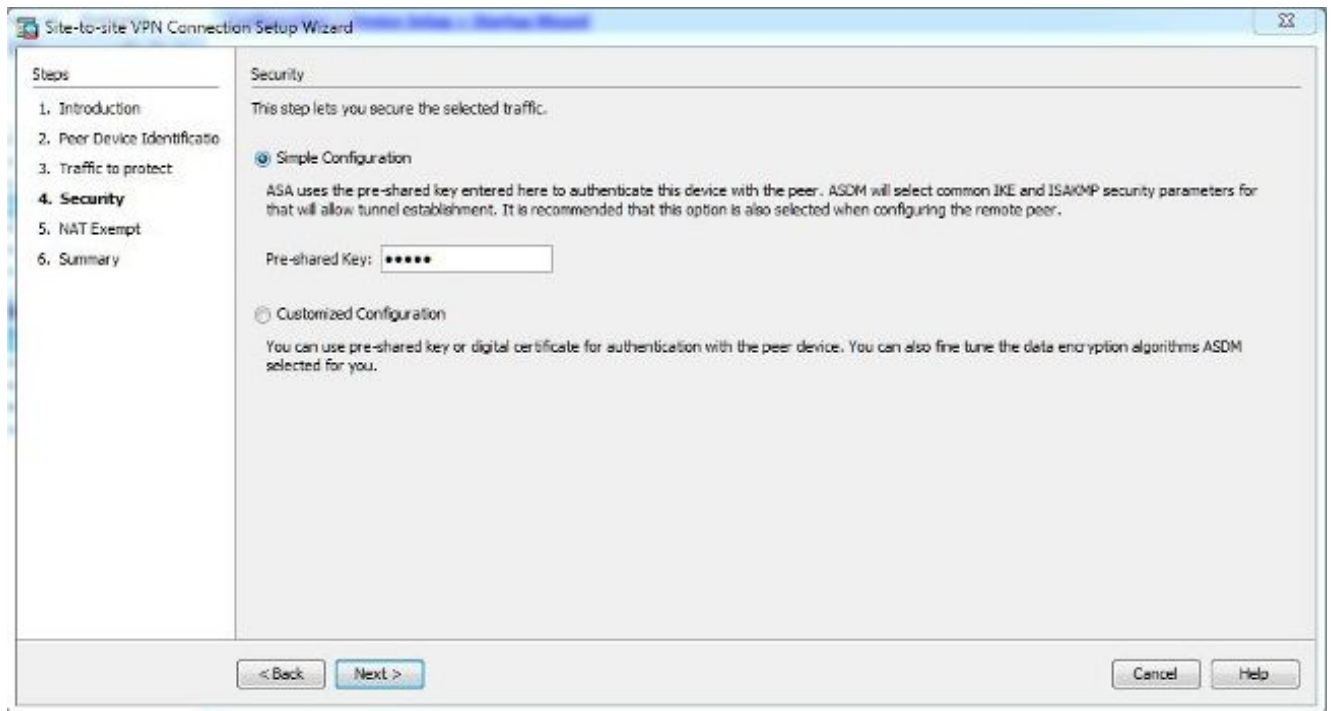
Site-to-site VPN Connection Setup Wizard

Steps

1. Introduction
2. Peer Device Identificatio
3. Traffic to protect
4. Security
5. NAT Exempt
6. Summary

Security

This step lets you secure the selected traffic.

Simple Configuration

ASA uses the pre-shared key entered here to authenticate this device with the peer. ASDM will select common IKE and ISAKMP security parameters for that will allow tunnel establishment. It is recommended that this option is also selected when configuring the remote peer.

Pre-shared Key: •••••

Customized Configuration

You can use pre-shared key or digital certificate for authentication with the peer device. You can also fine tune the data encryption algorithms ASDM selected for you.

< Back Next > Cancel Help